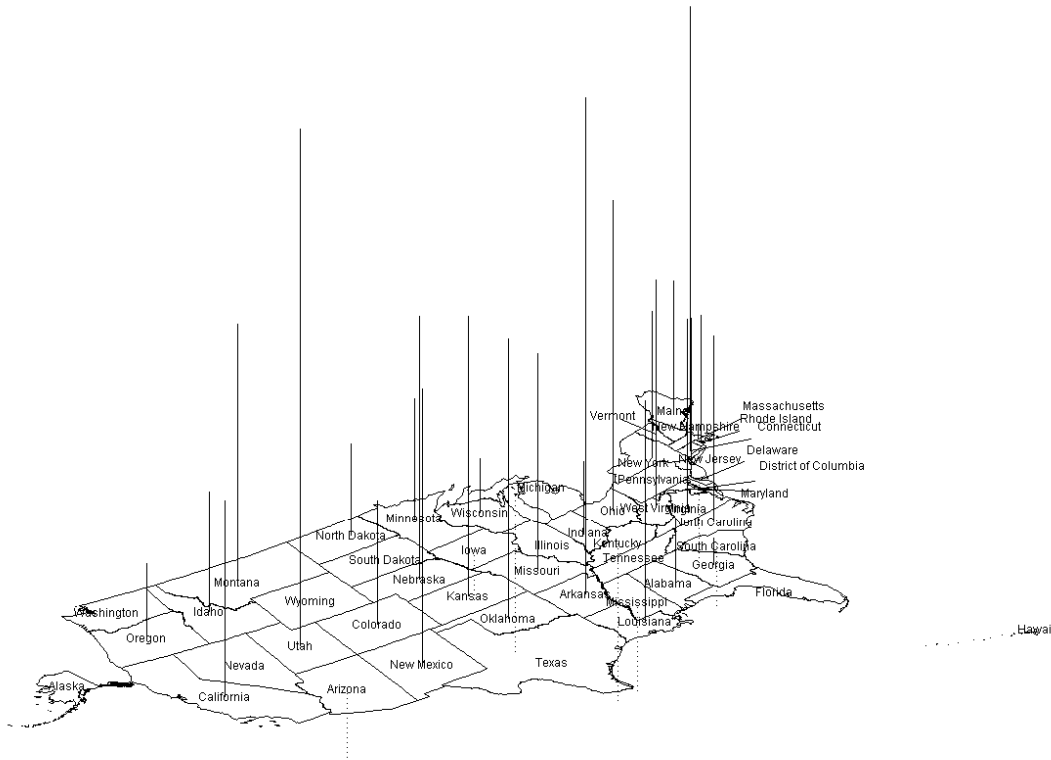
Massachusetts
Rhode Island
Connecticut
Maine
Vermont
New Hampshire
Delaware
New York
New Jersey
District of Columbia
Pennsylvania
Maryland
Michigan
Ohio
West Virginia
Virginia
North Carolina
Minnesota
Wisconsin
North Dakota
Indiana
Illinois
Kentucky
Iowa
South Dakota
Tennessee
South Carolina
Missouri
Nebraska
Georgia
Alabama
Montana
Arkansas
Kansas
Florida
Mississippi
Wyoming
Washington
Idaho
Oklahoma
Louisiana
Colorado
Oregon
Utah
Hawaii
Nevada
New Mexico
Texas
Alaska
Arizona
California